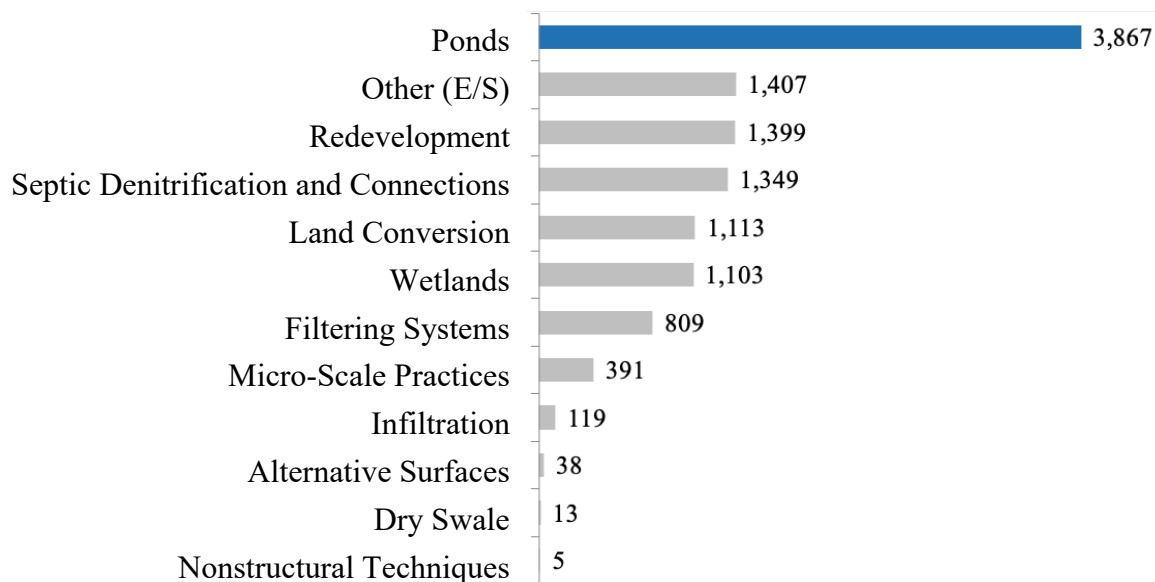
Ponds 3,867
Other (E/S) 1,407
Redevelopment 1,399
Septic Denitrification and Connections 1,349
Land Conversion 1,113
Wetlands 1,103
Filtering Systems 809
Micro-Scale Practices 391
Infiltration 119
Alternative Surfaces 38
Dry Swale 13
Nonstructural Techniques 5